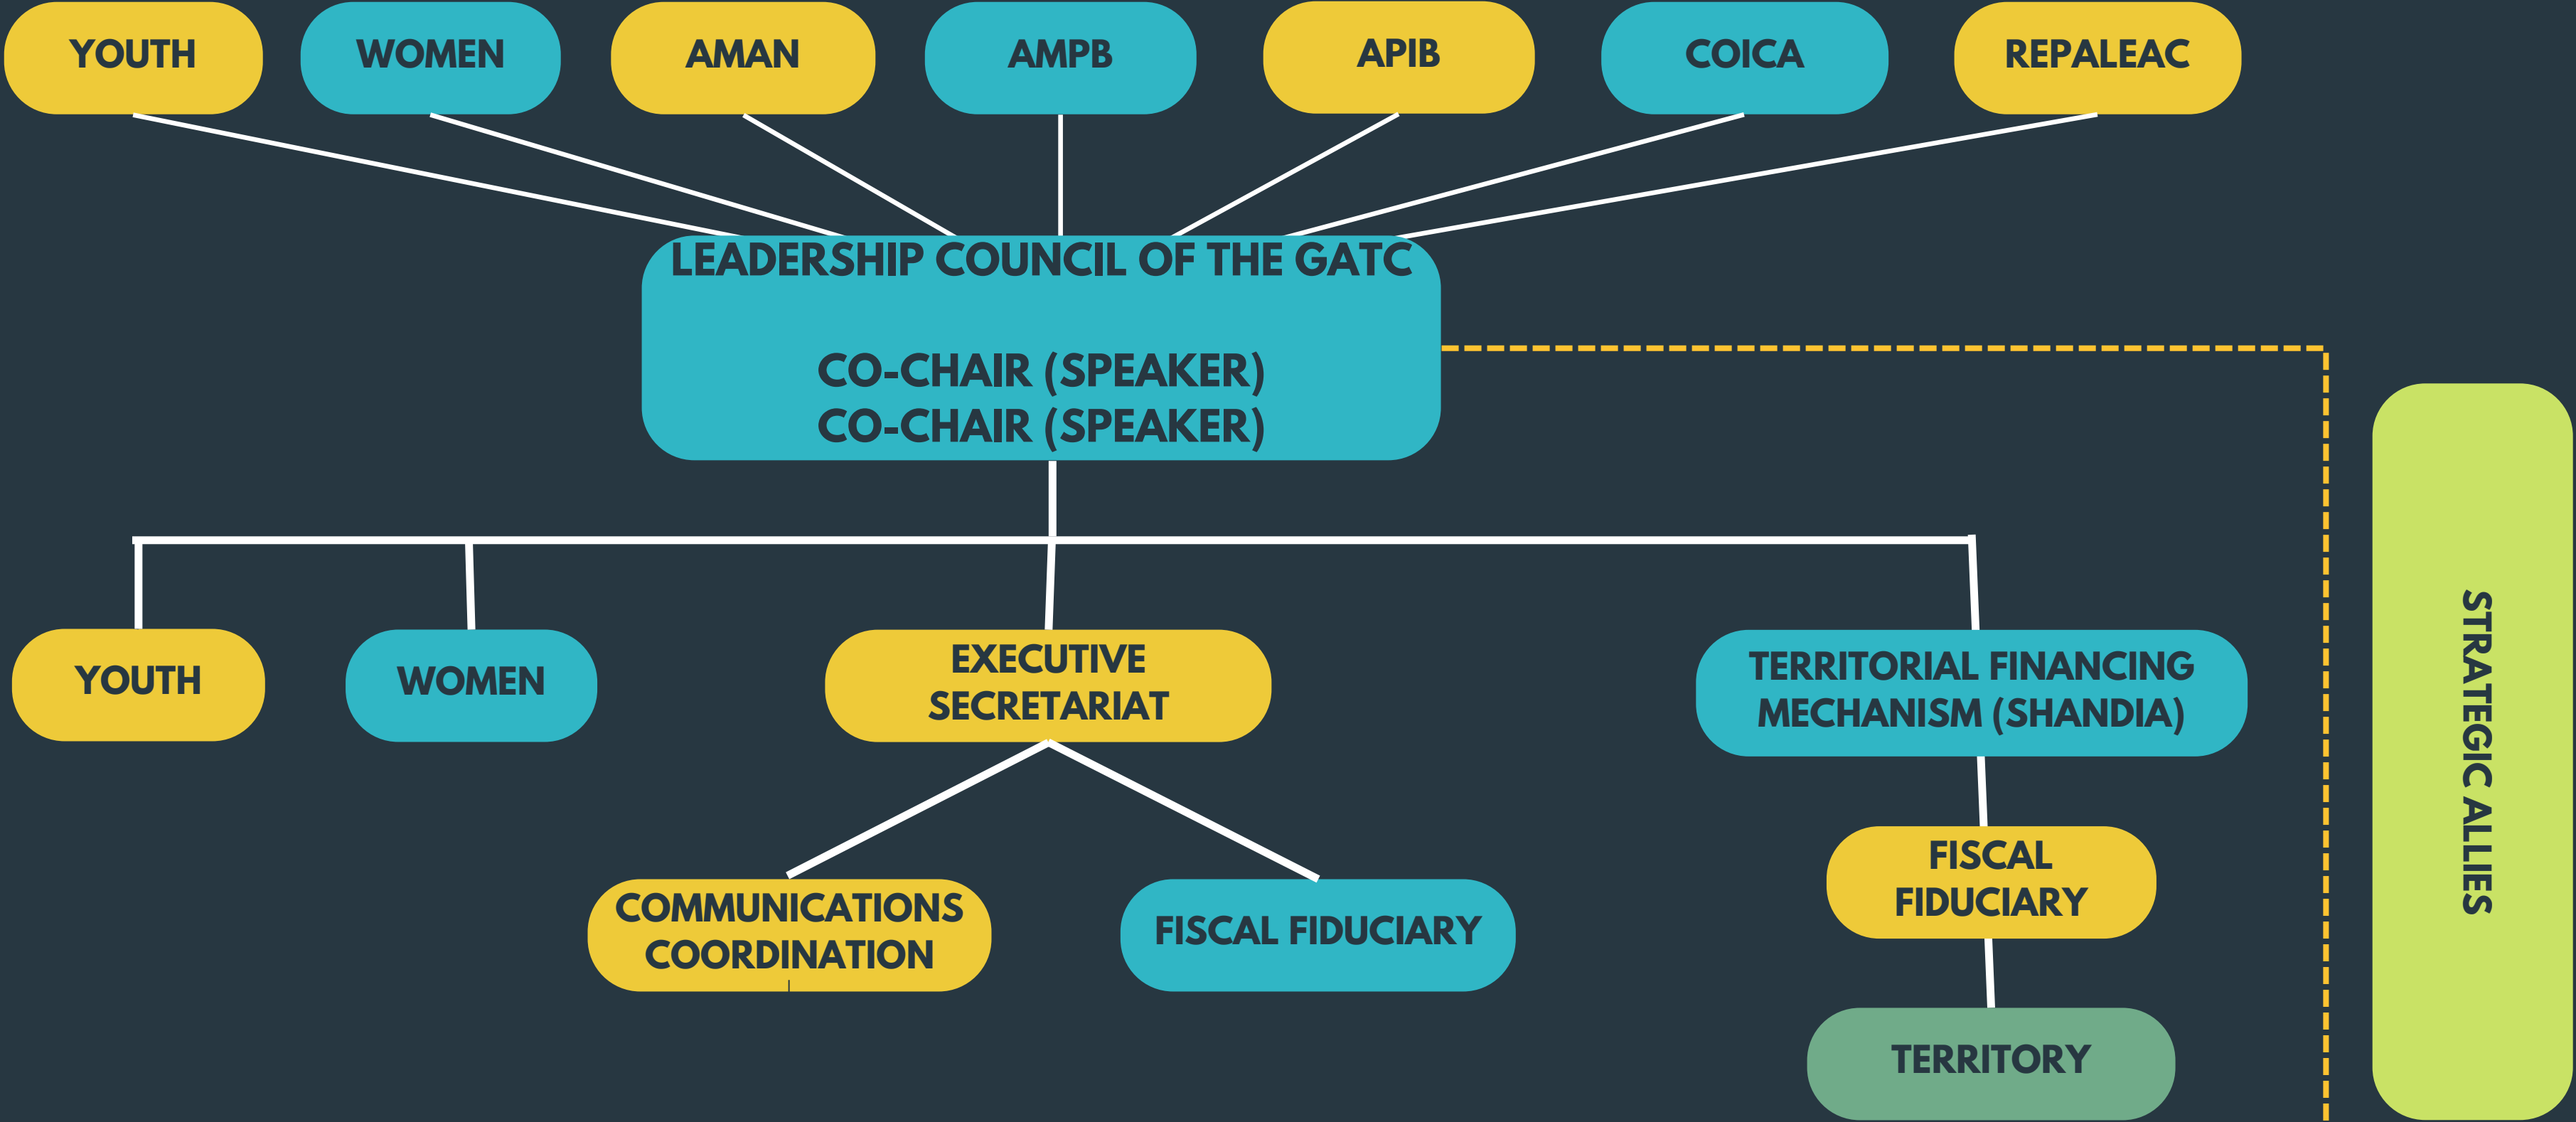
YOUTH
WOMEN
AMAN
AMPB
APIB
COICA
REPALEAC

LEADERSHIP COUNCIL OF THE GATC

CO-CHAIR (SPEAKER)
CO-CHAIR (SPEAKER)

YOUTH
WOMEN
EXECUTIVE SECRETARIAT
TERRITORIAL FINANCING MECHANISM (SHANDIA)

COMMUNICATIONS COORDINATION
FISCAL FIDUCIARY

FISCAL FIDUCIARY
TERRITORY

STRATEGIC ALLIES